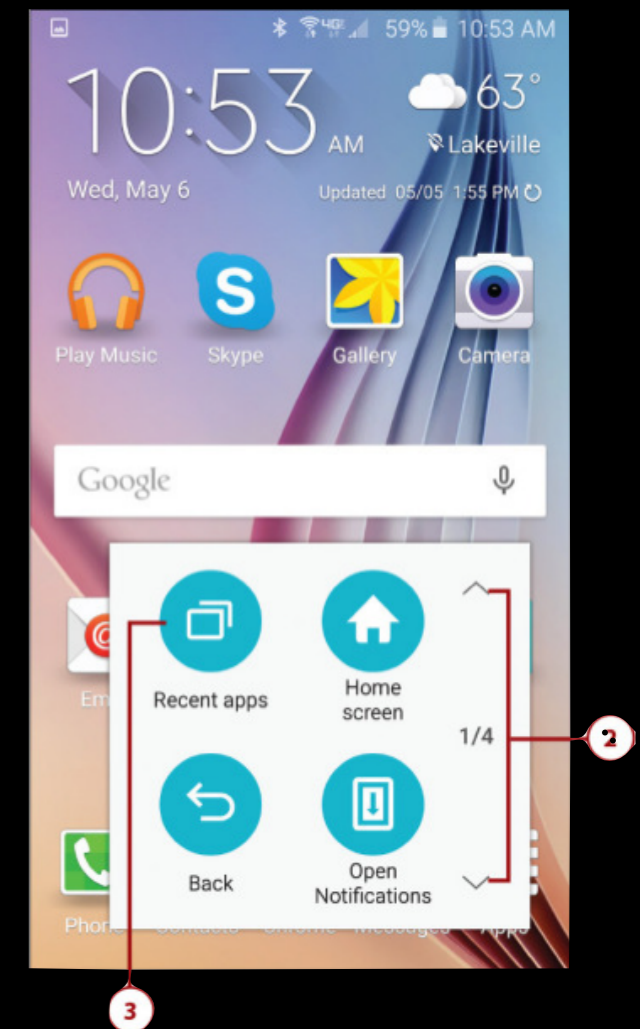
59% 10:53 AM

10:53 AM

Wed, May 6

63°

Lakeville

Updated 05/05 1:55 PM

Play Music

Skype

Gallery

Camera

Google

Em

Recent apps

Home screen

1/4

Back

Open Notifications

Phone

Contacts

Chrome

Messages

Apps

2

3